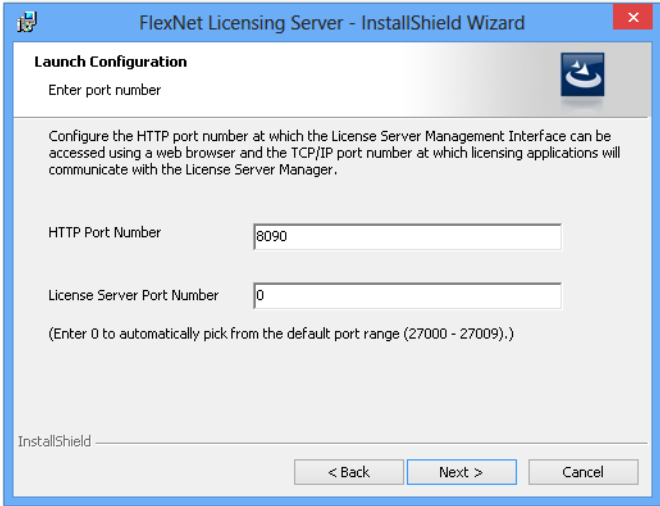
FlexNet Licensing Server - InstallShield Wizard

Launch Configuration

Enter port number

Configure the HTTP port number at which the License Server Management Interface can be accessed using a web browser and the TCP/IP port number at which licensing applications will communicate with the License Server Manager.

HTTP Port Number
8090

License Server Port Number
0

(Enter 0 to automatically pick from the default port range (27000 - 27009).)

InstallShield

< Back
Next >
Cancel